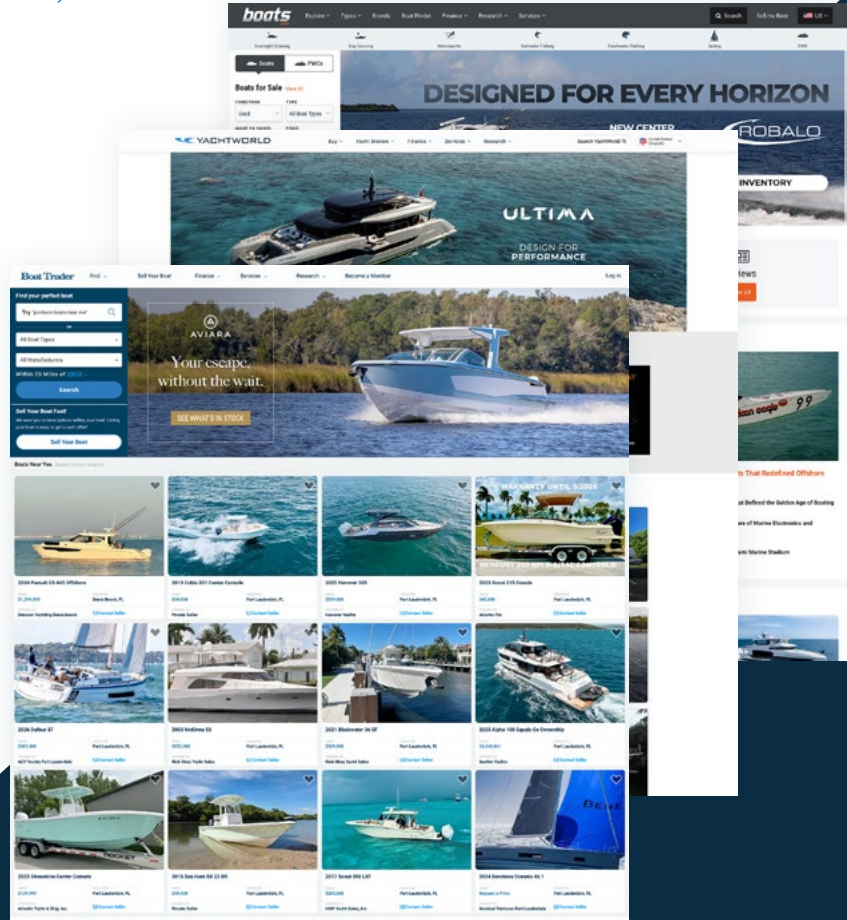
boats
Explore Types Brands Boat Finder Finance Research Services
Search Sell my Boat US

Boats PWCs
Boats for Sale View All

DESIGNED FOR EVERY HORIZON
NEW CENTER
ROBALO
INVENTORY

YACHTWORLD
Buy Yacht Brokers Finance Services Research
ULTIMA
DESIGN FOR
PERFORMANCE

ts That Redefined Offshore

Boat Trader
Find Sell Your Boat Finance Services Research Become a Member Log in
Find your perfect boat
Search
Sell Your Boat Fast!
Sell Your Boat
AVIARA
Your escape, without the wait.
SEE WHAT'S IN STOCK

Boats Near You

WARRANTY UNTIL 5/2026

2024 Pursuit OS 445 Offshore
2015 Cobia 301 Center Console
2025 Harmon 335
2023 Scout 215 Dorado
2026 Dufour 37
2002 McGinn 55
2021 Blackinder 24 GF
2025 Alpha 108 Squalo Co-Ownership
2022 Stessline Center Console
2015 Sea Hunt 24 22 DR
2017 Scout 350 LXF
2024 Beneteau Oceanis 46.1

Contact Seller